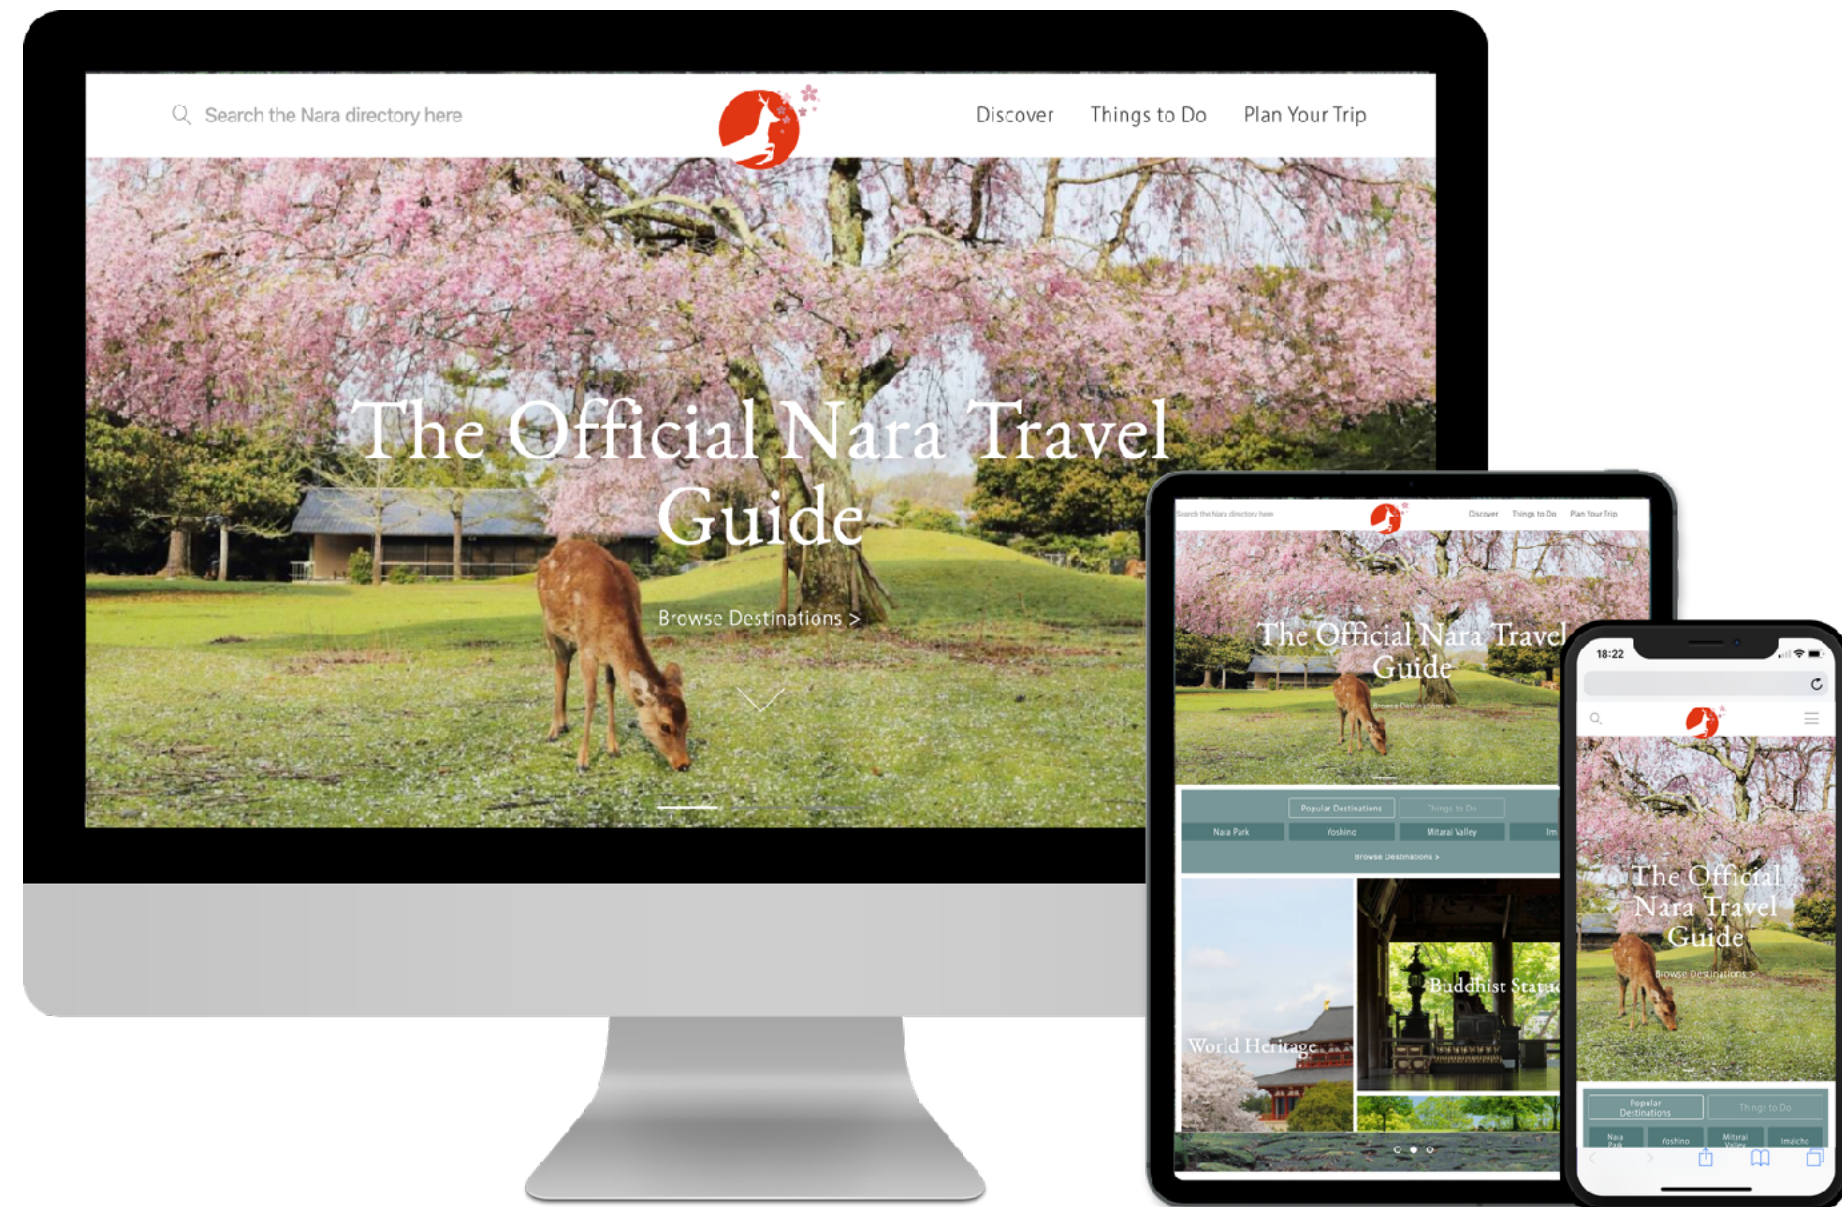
Search the Nara directory here

Discover Things to Do Plan Your Trip

The Official Nara Travel Guide

Browse Destinations >

Search the Nara directory here

Discover Things to Do Plan Your Trip

The Official Nara Travel Guide

Browse Destinations >

Popular Destinations Things to Do

Nara Park Yoshino Mitarai Valley Im

Browse Destinations >

World Heritage

Buddhist Statue

18:22

The Official Nara Travel Guide

Browse Destinations >

Popular Destinations Things to Do

Nara Park Yoshino Mitarai Valley Imaicho